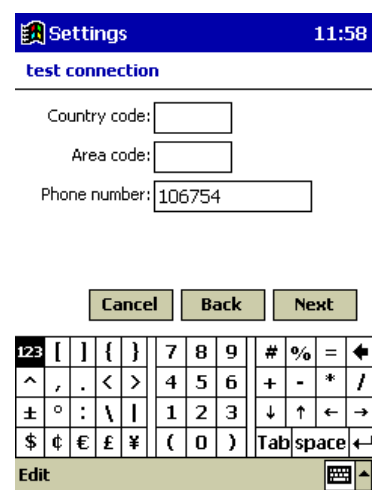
Settings 11:58

test connection

Country code:

Area code:

Phone number: 106754

Cancel Back Next

| 123 | [ | ] | { | } | 7 | 8 | 9 | # | % | = | ← |
|---|---|---|---|---|---|---|---|---|---|---|---|
| ^ | , | . | < | > | 4 | 5 | 6 | + | - | * | / |
| ± | ° | : | \ | \| | 1 | 2 | 3 | ↓ | ↑ | ← | → |
| $ | ¢ | € | £ | ¥ | ( | 0 | ) | Tab | space | ↵ | |

Edit